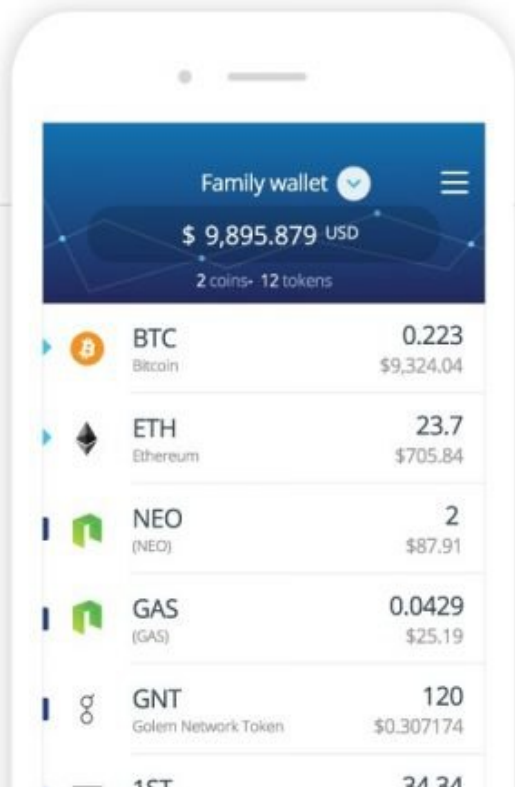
Family wallet

$ 9,895.879 USD

2 coins- 12 tokens

BTC
Bitcoin
0.223
$9,324.04

ETH
Ethereum
23.7
$705.84

NEO
(NEO)
2
$87.91

GAS
(GAS)
0.0429
$25.19

GNT
Golem Network Token
120
$0.307174

1ST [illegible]
34.34 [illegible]